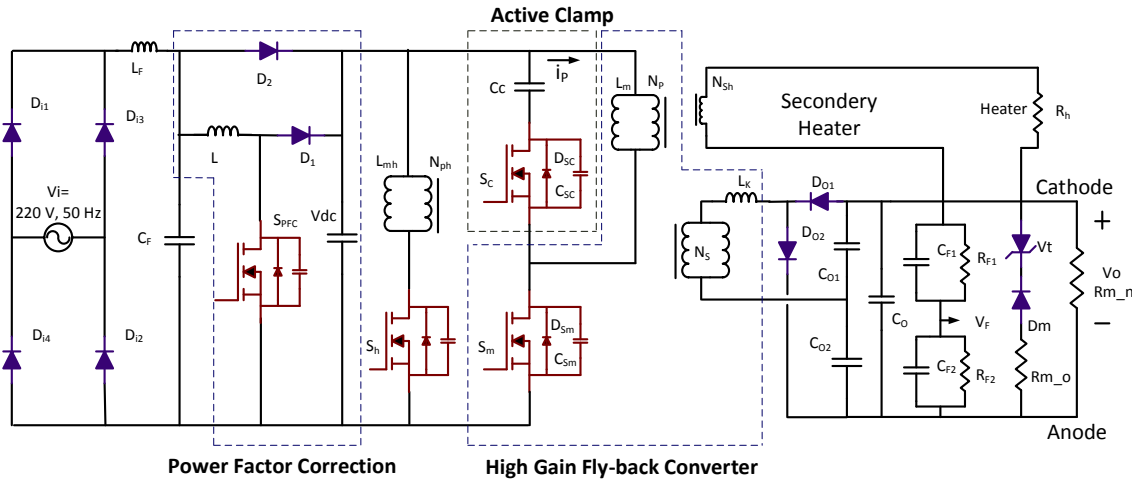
Active Clamp

$i_P$

$L_F$

$D_2$

$D_{i1}$

$D_{i3}$

L

$D_1$

Cc

$L_m$ $N_P$

$N_{Sh}$

Secondery Heater

Heater $R_h$

$L_{mh}$ $N_{ph}$

$S_C$

$D_{SC}$

$C_{SC}$

Vi= 220 V, 50 Hz

$S_{PFC}$

Vdc

$C_F$

$L_K$

$D_{O1}$

Cathode

+

$N_S$

$D_{O2}$

$C_{O1}$

$C_{F1}$

$R_{F1}$

Vt

Vo

Rm_m

$C_O$

$V_F$

−

Dm

$D_{i4}$

$D_{i2}$

$S_h$

$S_m$

$D_{Sm}$

$C_{Sm}$

$C_{O2}$

$C_{F2}$

$R_{F2}$

Rm_o

Anode

Power Factor Correction

High Gain Fly-back Converter